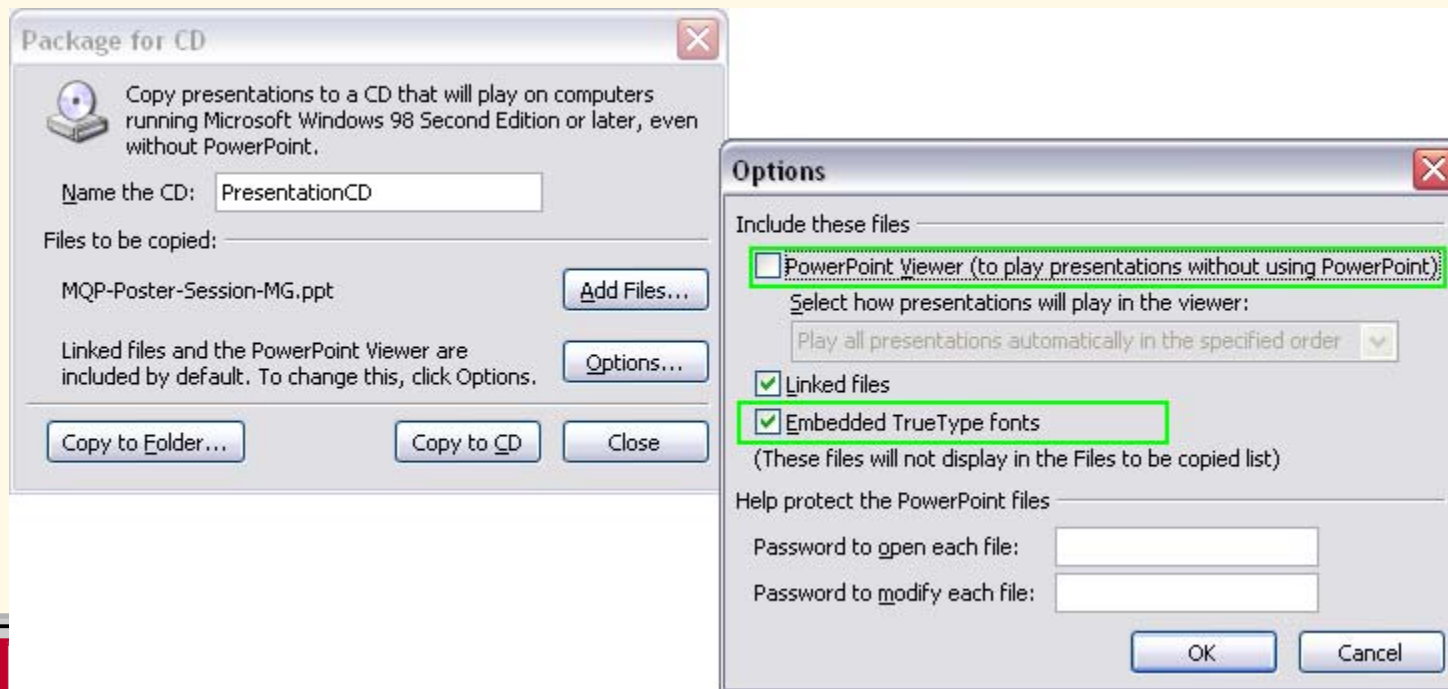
Package for CD

Copy presentations to a CD that will play on computers running Microsoft Windows 98 Second Edition or later, even without PowerPoint.

Name the CD: PresentationCD

Files to be copied:

MQP-Poster-Session-MG.ppt

Add Files...

Linked files and the PowerPoint Viewer are included by default. To change this, click Options.

Options...

Copy to Folder...

Copy to CD

Close

Options

Include these files

PowerPoint Viewer (to play presentations without using PowerPoint)

Select how presentations will play in the viewer:

Play all presentations automatically in the specified order

Linked files

Embedded TrueType fonts

(These files will not display in the Files to be copied list)

Help protect the PowerPoint files

Password to open each file:

Password to modify each file:

OK

Cancel